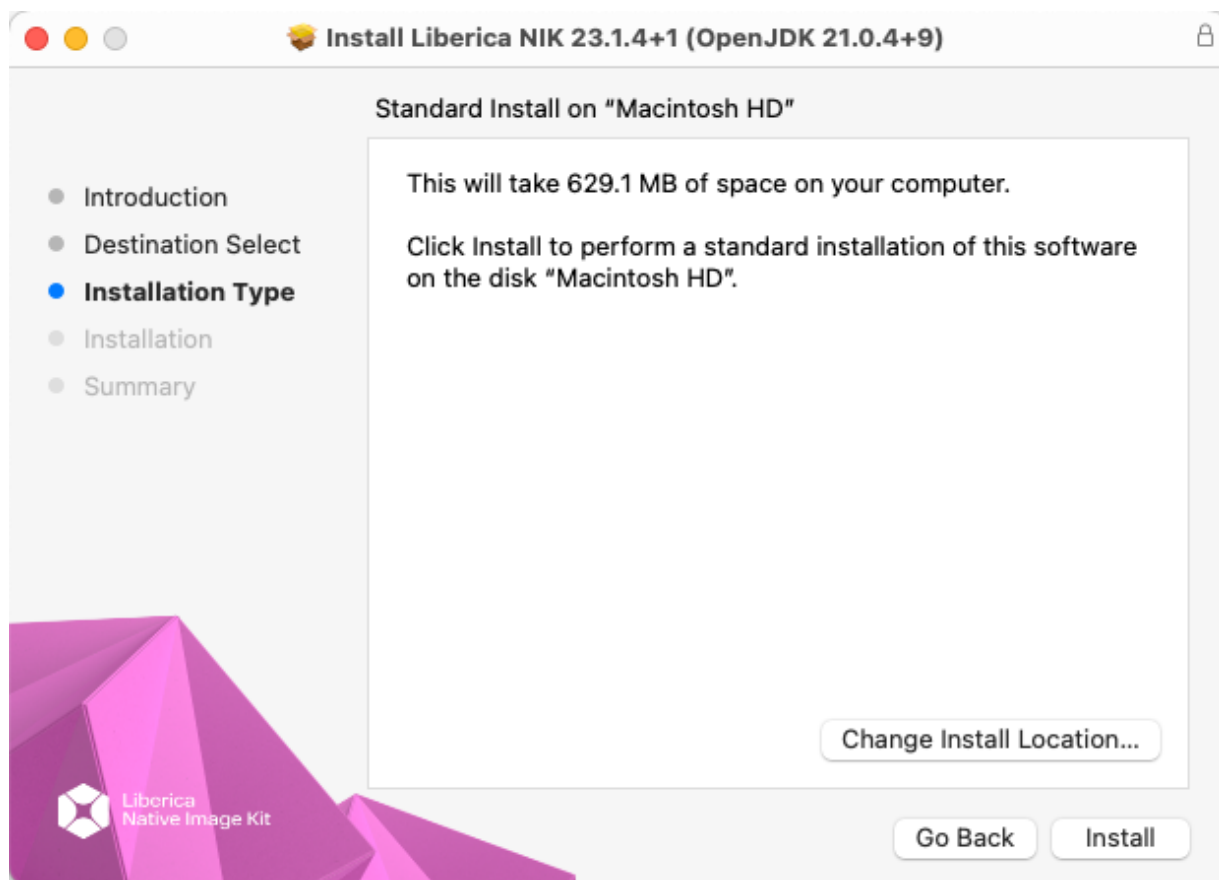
Install Liberica NIK 23.1.4+1 (OpenJDK 21.0.4+9)

Standard Install on “Macintosh HD”

Introduction
Destination Select
Installation Type
Installation
Summary

This will take 629.1 MB of space on your computer.

Click Install to perform a standard installation of this software on the disk “Macintosh HD”.

Change Install Location...

Liberica
Native Image Kit

Go Back

Install